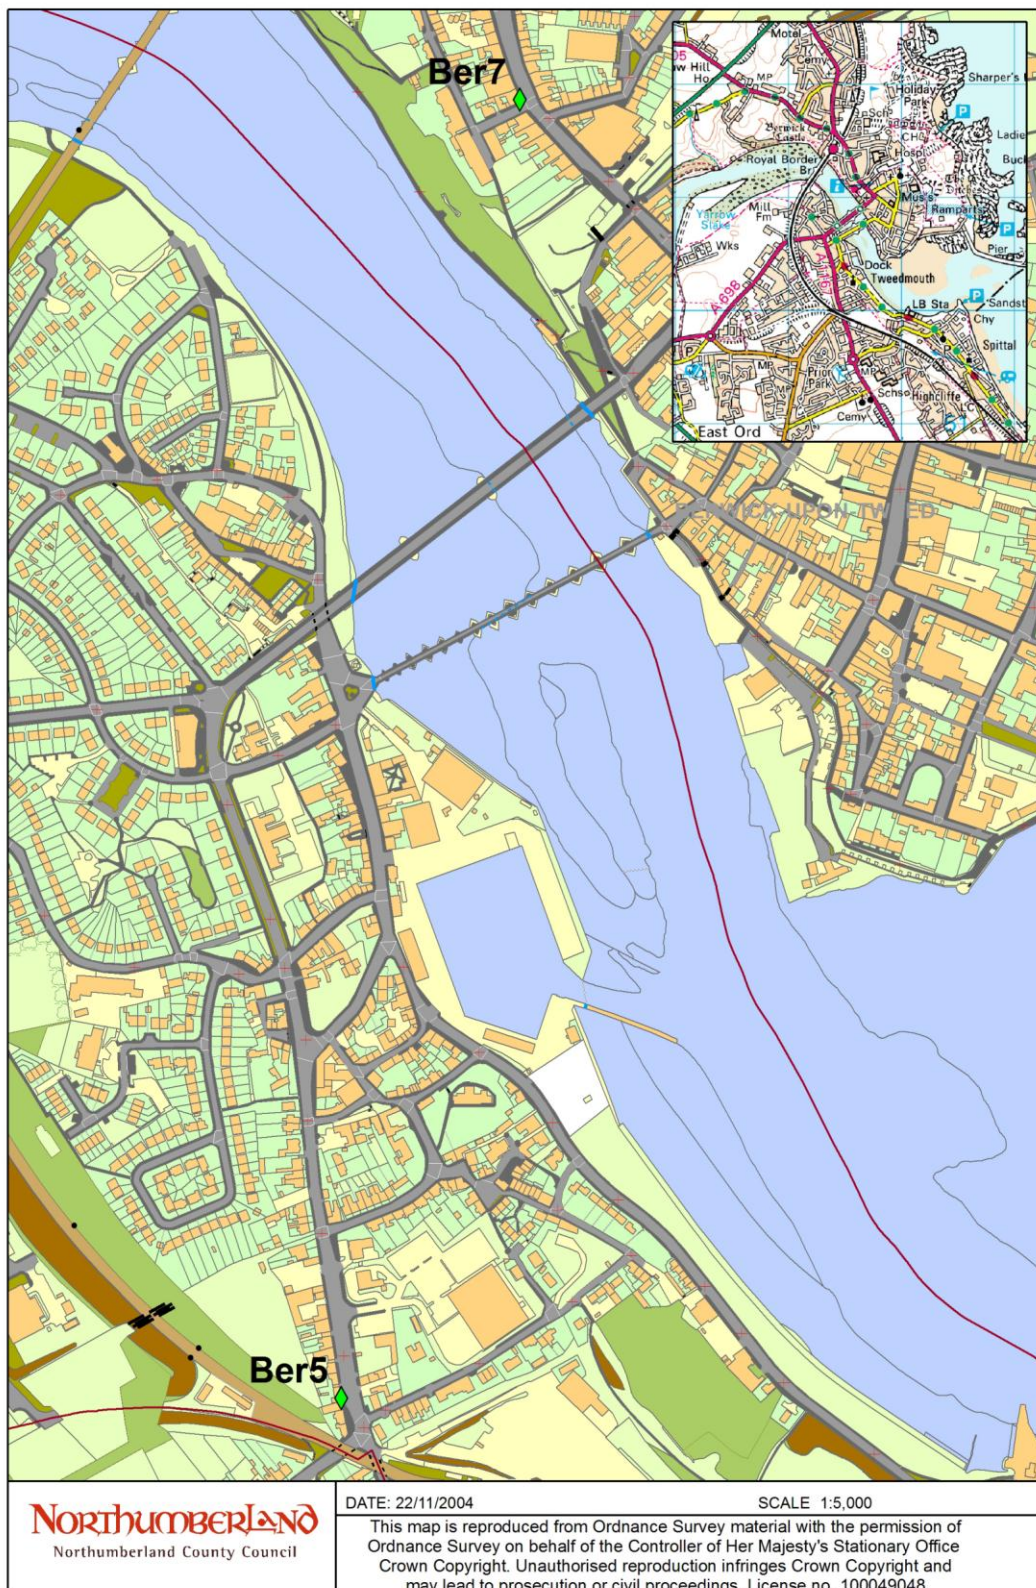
Ber7

Motel
w Hill
Ho
MP
Cemy
Sharper's
Holiday
Park
Schs
Berwick
Castle
CH
Ladie
Hospl
Buck
Royal Border
Br
Yarrow
Slake
Mill
Fm
Ditch
Mus
Ramparts
Wks
Pier
Dock
Tweedmouth
A698
A1167
LB Sta
Sandst
Chy
Spittal
MP
Prior
Park
MP
Schs
Highcliffe
Cemy
East Ord

BERWICK-UPON-TWEED

Ber5

NORTHUMBERLAND
Northumberland County Council

DATE: 22/11/2004
SCALE 1:5,000

This map is reproduced from Ordnance Survey material with the permission of Ordnance Survey on behalf of the Controller of Her Majesty's Stationary Office Crown Copyright. Unauthorised reproduction infringes Crown Copyright and may lead to prosecution or civil proceedings. License no. 100049048